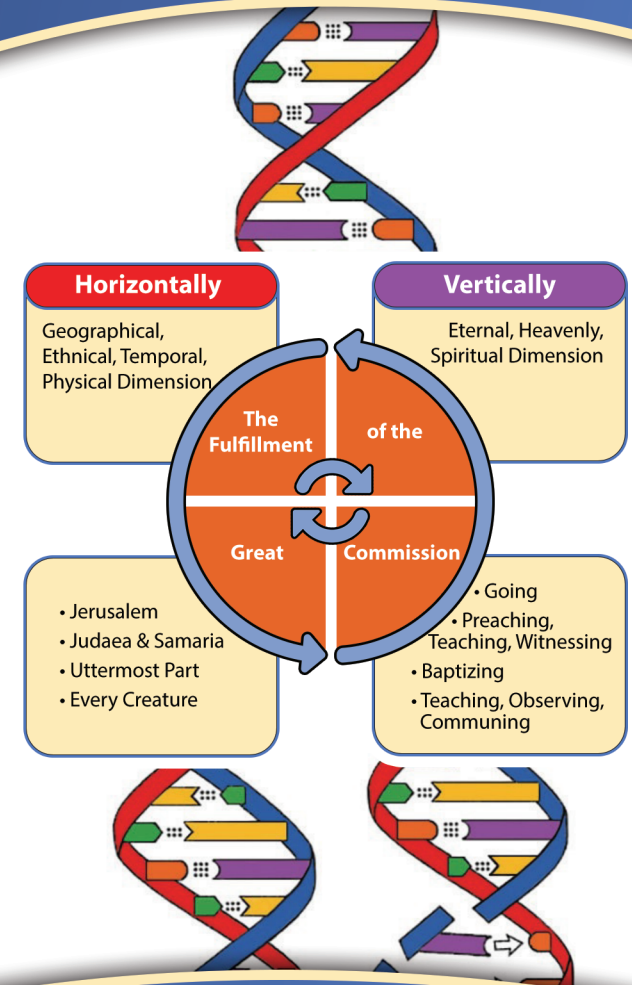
Horizontally

Geographical, Ethnical, Temporal, Physical Dimension

Vertically

Eternal, Heavenly, Spiritual Dimension

The Fulfillment

of the

Great

Commission

• Jerusalem
• Judaea & Samaria
• Uttermost Part
• Every Creature

• Going
• Preaching, Teaching, Witnessing
• Baptizing
• Teaching, Observing, Communing